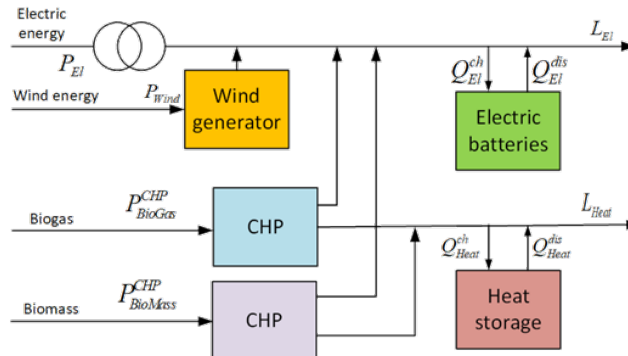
Electric energy

$P_{El}$

Wind energy

$P_{Wind}$

Wind generator

$L_{El}$

$Q_{El}^{ch}$

$Q_{El}^{dis}$

Electric batteries

Biogas

$P_{BioGas}^{CHP}$

CHP

$L_{Heat}$

$Q_{Heat}^{ch}$

$Q_{Heat}^{dis}$

Biomass

$P_{BioMass}^{CHP}$

CHP

Heat storage